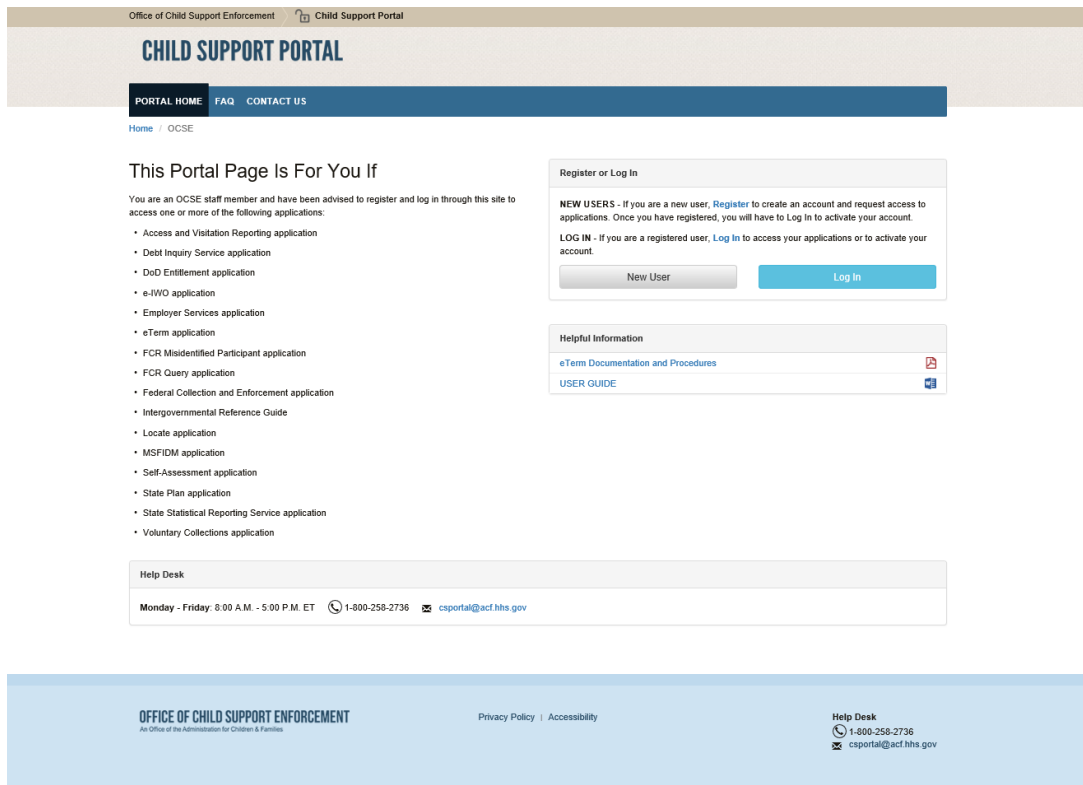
Office of Child Support Enforcement | Child Support Portal

CHILD SUPPORT PORTAL

PORTAL HOME FAQ CONTACT US

Home / OCSE

This Portal Page Is For You If

You are an OCSE staff member and have been advised to register and log in through this site to access one or more of the following applications:

- Access and Visitation Reporting application
- Debt Inquiry Service application
- DoD Entitlement application
- e-IWO application
- Employer Services application
- eTerm application
- FCR Misidentified Participant application
- FCR Query application
- Federal Collection and Enforcement application
- Intergovernmental Reference Guide
- Locate application
- MSFIDM application
- Self-Assessment application
- State Plan application
- State Statistical Reporting Service application
- Voluntary Collections application

Register or Log In

NEW USERS - If you are a new user, Register to create an account and request access to applications. Once you have registered, you will have to Log In to activate your account.

LOG IN - If you are a registered user, Log In to access your applications or to activate your account.

New User Log In

Helpful Information

eTerm Documentation and Procedures

USER GUIDE

Help Desk

Monday - Friday: 8:00 A.M. - 5:00 P.M. ET 1-800-258-2736 csportal@acf.hhs.gov

OFFICE OF CHILD SUPPORT ENFORCEMENT
An Office of the Administration for Children & Families

Privacy Policy | Accessibility

Help Desk
1-800-258-2736
csportal@acf.hhs.gov